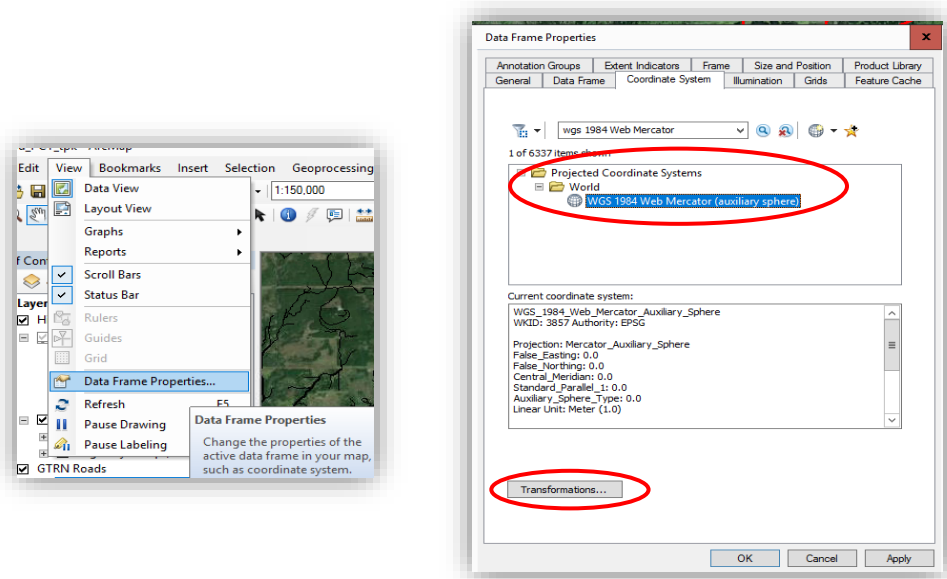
Edit View Bookmarks Insert Selection Geoprocessing

Data View
Layout View
Graphs
Reports
Scroll Bars
Status Bar
Rulers
Guides
Grid
Data Frame Properties...
Refresh F5
Pause Drawing
Pause Labeling

1:150,000

Layer
GTRN Roads

Data Frame Properties
Change the properties of the active data frame in your map, such as coordinate system.

Data Frame Properties

| Annotation Groups | Extent Indicators | Frame | Size and Position | Product Library |
|---|---|---|---|---|
| General | Data Frame | Coordinate System | Illumination | Grids | Feature Cache |

wgs 1984 Web Mercator

1 of 6337 items shown

Projected Coordinate Systems
World
WGS 1984 Web Mercator (auxiliary sphere)

Current coordinate system:
WGS_1984_Web_Mercator_Auxiliary_Sphere
WKID: 3857 Authority: EPSG

Projection: Mercator_Auxiliary_Sphere
False_Easting: 0.0
False_Northing: 0.0
Central_Meridian: 0.0
Standard_Parallel_1: 0.0
Auxiliary_Sphere_Type: 0.0
Linear Unit: Meter (1.0)

Transformations...

OK Cancel Apply